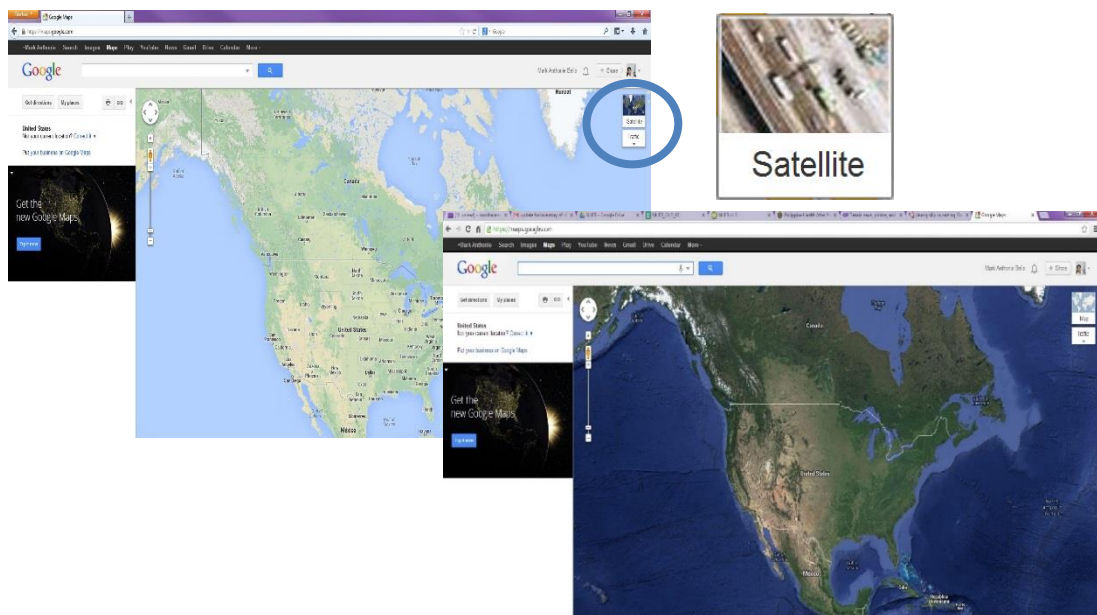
Google Maps

+Mark Anthonie Search Images Maps Play YouTube News Gmail Drive Calendar More

Google

Mark Anthonie Enix + Share

Get directions My places

United States

Put your business on Google Maps

Get the new Google Maps

Satellite

Traffic

Canada

United States

México

Satellite

Google Maps

+Mark Anthonie Search Images Maps Play YouTube News Gmail Drive Calendar More

Google

Mark Anthonie Enix + Share

Get directions My places

United States

Put your business on Google Maps

Get the new Google Maps

Map

Traffic

Canada

United States

México